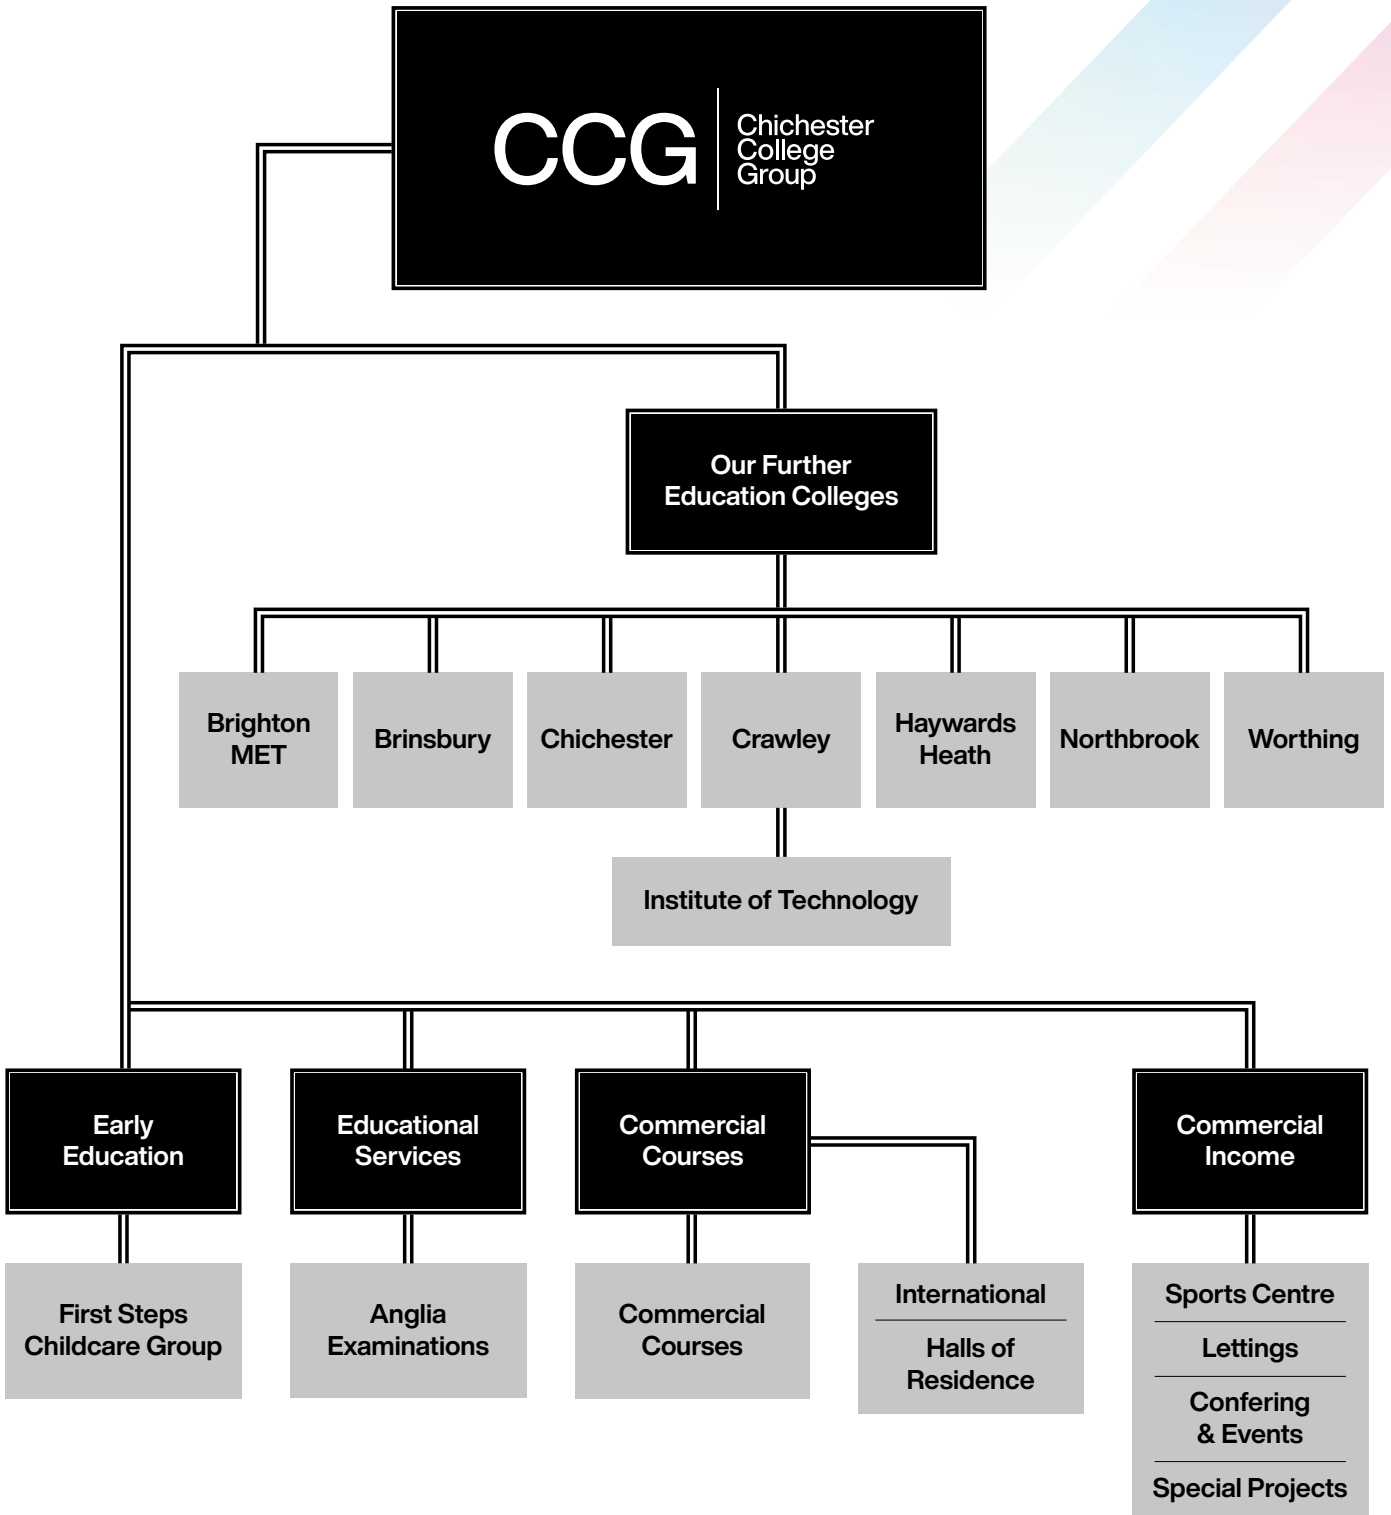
CCG Chichester College Group

Our Further Education Colleges

Brighton MET

Brinsbury

Chichester

Crawley

Haywards Heath

Northbrook

Worthing

Institute of Technology

Early Education

Educational Services

Commercial Courses

Commercial Income

First Steps Childcare Group

Anglia Examinations

Commercial Courses

International

Halls of Residence

Sports Centre

Lettings

Confering & Events

Special Projects